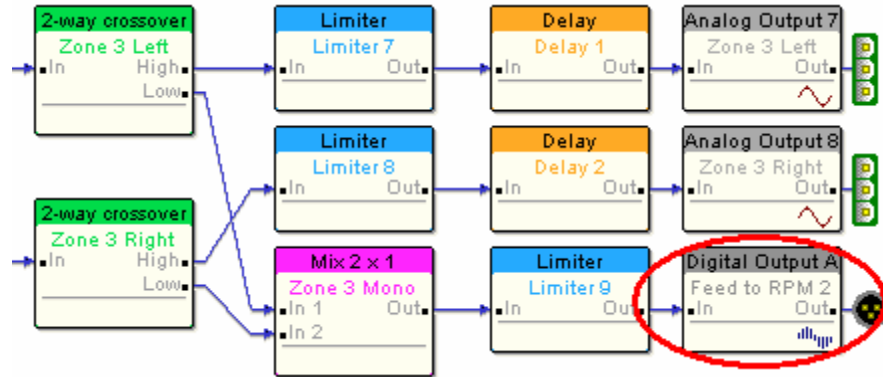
2-way crossover
Zone 3 Left
In High
Low

Limiter
Limiter 7
In Out

Delay
Delay 1
In Out

Analog Output 7
Zone 3 Left
In Out

Limiter
Limiter 8
In Out

Delay
Delay 2
In Out

Analog Output 8
Zone 3 Right
In Out

2-way crossover
Zone 3 Right
In High
Low

Mix 2 x 1
Zone 3 Mono
In 1 Out
In 2

Limiter
Limiter 9
In Out

Digital Output A
Feed to RPM 2
In Out